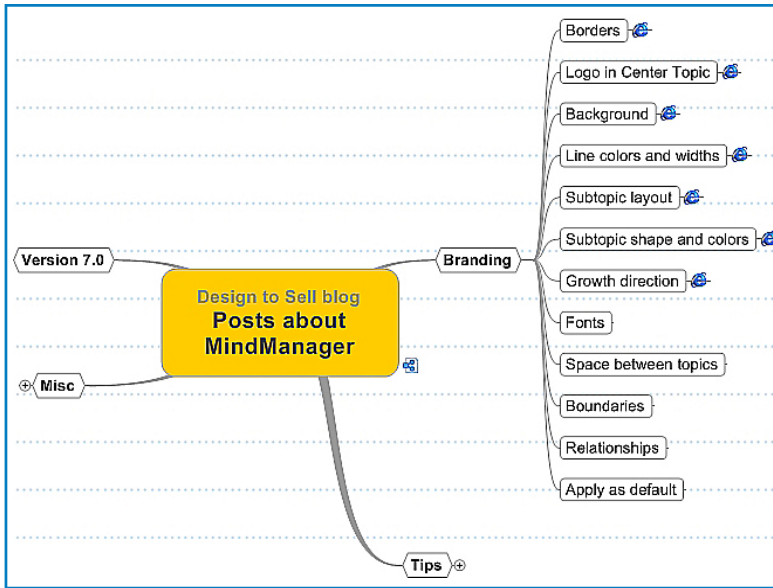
Design to Sell blog
Posts about MindManager

Version 7.0

Misc

Branding

Borders

Logo in Center Topic

Background

Line colors and widths

Subtopic layout

Subtopic shape and colors

Growth direction

Fonts

Space between topics

Boundaries

Relationships

Apply as default

Tips